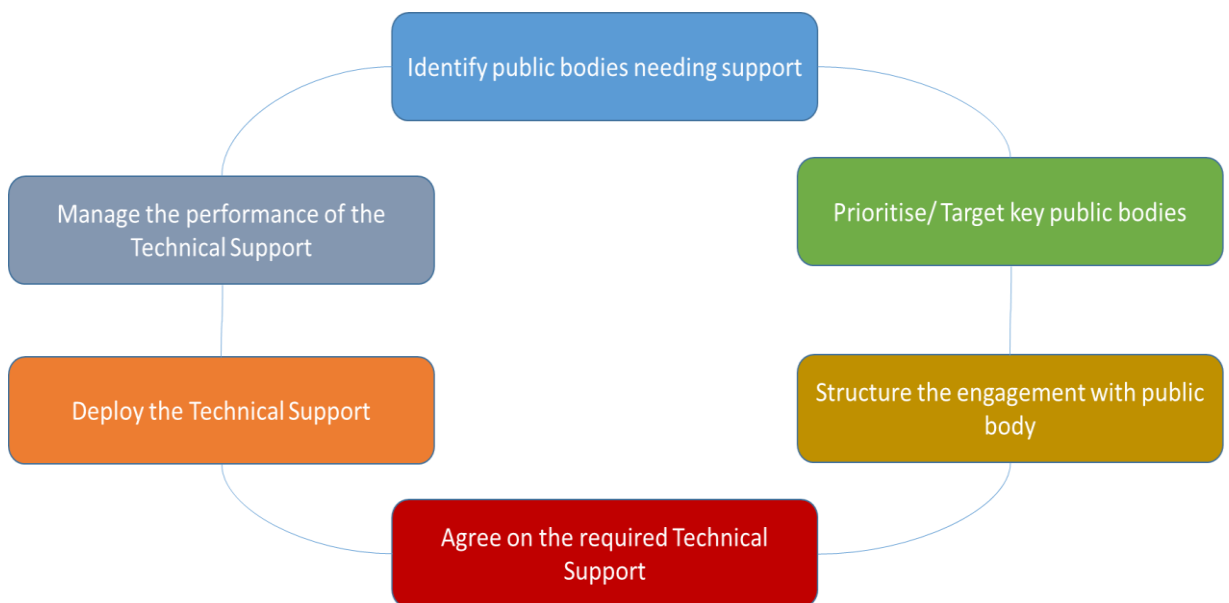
Identify public bodies needing support

Prioritise/ Target key public bodies

Structure the engagement with public body

Agree on the required Technical Support

Deploy the Technical Support

Manage the performance of the Technical Support